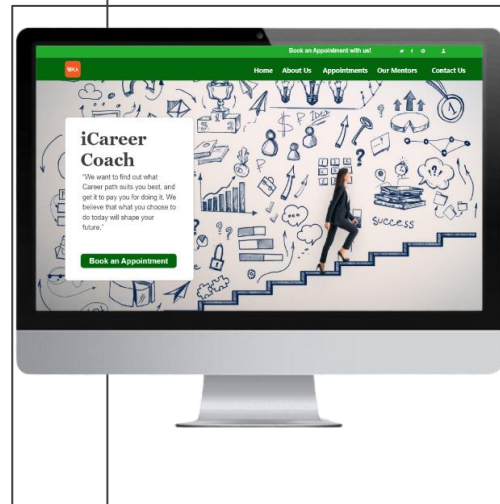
Book an Appointment with us!

Home About Us Appointments Our Mentors Contact Us

iCareer Coach

"We want to find out what Career path suits you best, and get it to pay you for doing it. We believe that what you choose to do today will shape your future."

Book an Appointment

SUCCESS